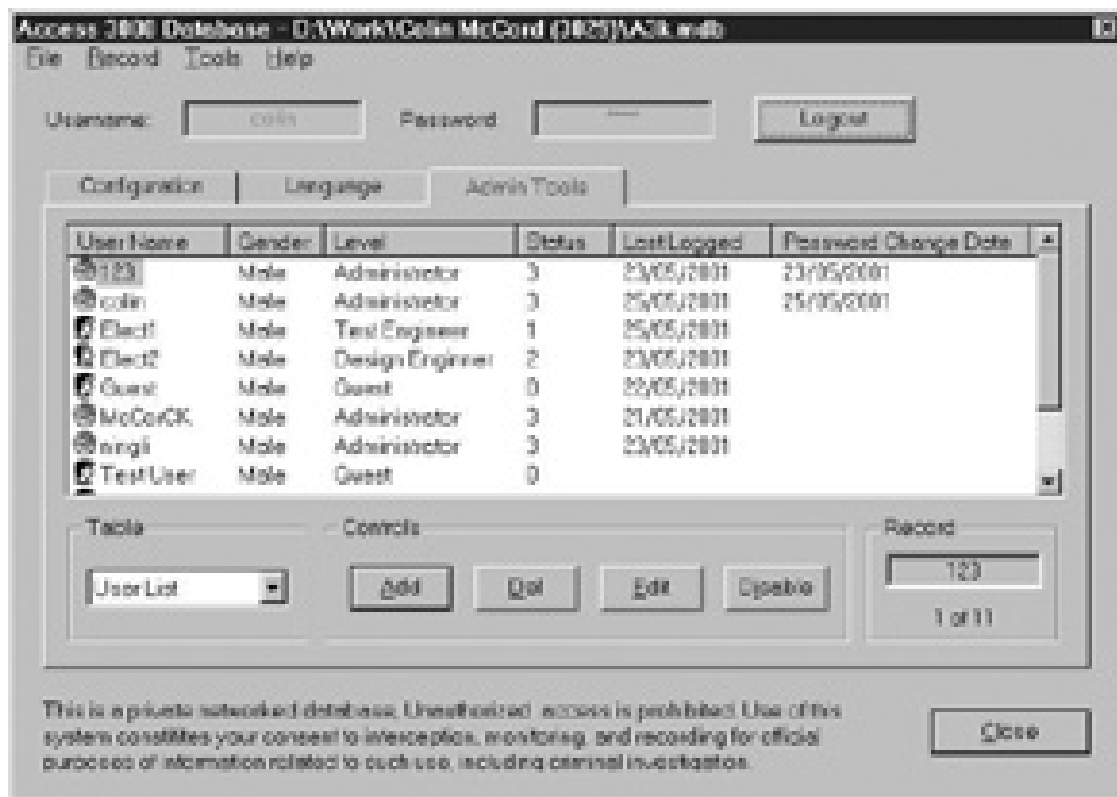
Access 2000 Database - D:\Work\Colin McCord (J025)\A2k.mdb

File Record Tools Help

Username: colin Password: **** Logout

Configuration Language Admin Tools

| User Name | Gender | Level | Status | Last Logged | Password Change Date |
|---|---|---|---|---|---|
| 123 | Male | Administrator | 3 | 23/05/2001 | 23/05/2001 |
| colin | Male | Administrator | 3 | 25/05/2001 | 25/05/2001 |
| Elect1 | Male | Test Engineer | 1 | 25/05/2001 | |
| Elect2 | Male | Design Engineer | 2 | 23/05/2001 | |
| Guest | Male | Guest | 0 | 22/05/2001 | |
| McCorCK | Male | Administrator | 3 | 21/05/2001 | |
| ningli | Male | Administrator | 3 | 23/05/2001 | |
| TestUser | Male | Guest | 0 | | |

Tools
User List

Controls
Add Del Edit Disable

Record
123
1 of 11

This is a private networked database. Unauthorized access is prohibited. Use of this system constitutes your consent to interception, monitoring, and recording for official purposes of information related to such use, including criminal investigation.

Close